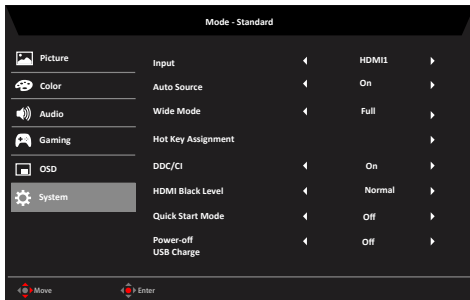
Mode - Standard

Picture
Color
Audio
Gaming
OSD
System

| | | |
|---|---|---|
| Input | HDMI1 | |
| Auto Source | On | |
| Wide Mode | Full | |
| Hot Key Assignment | | |
| DDC/CI | On | |
| HDMI Black Level | Normal | |
| Quick Start Mode | Off | |
| Power-off USB Charge | Off | |

Move
Enter